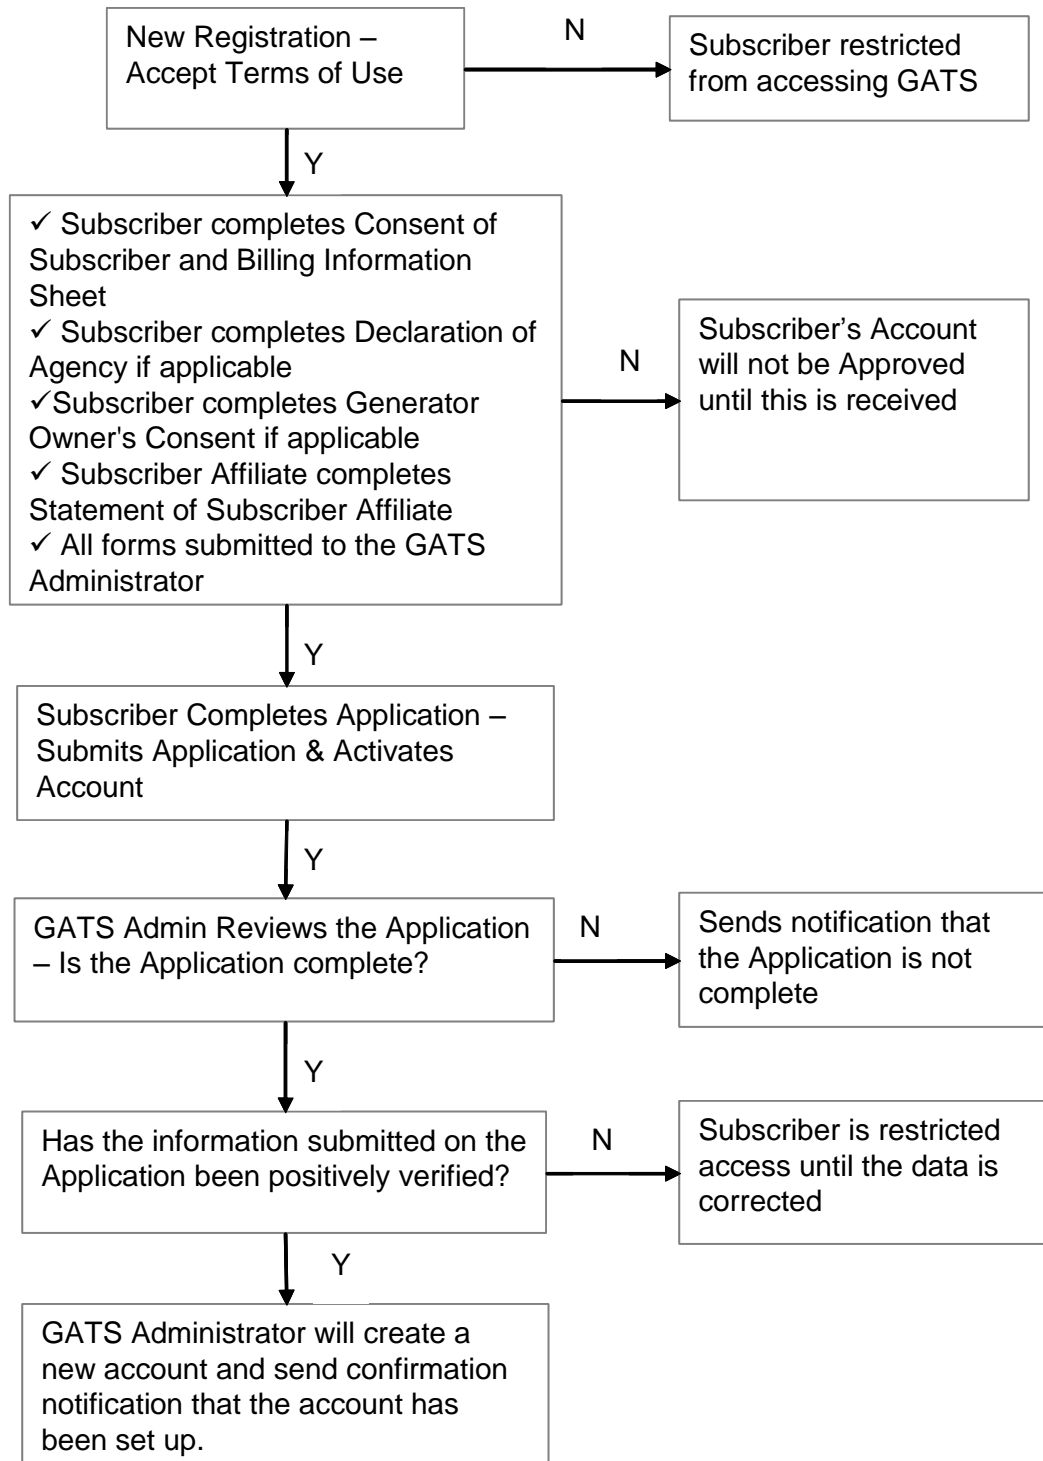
New Registration – Accept Terms of Use

N

Subscriber restricted from accessing GATS

Y

✓ Subscriber completes Consent of Subscriber and Billing Information Sheet
✓ Subscriber completes Declaration of Agency if applicable
✓Subscriber completes Generator Owner's Consent if applicable
✓ Subscriber Affiliate completes Statement of Subscriber Affiliate
✓ All forms submitted to the GATS Administrator

N

Subscriber's Account will not be Approved until this is received

Y

Subscriber Completes Application – Submits Application & Activates Account

Y

GATS Admin Reviews the Application – Is the Application complete?

N

Sends notification that the Application is not complete

Y

Has the information submitted on the Application been positively verified?

N

Subscriber is restricted access until the data is corrected

Y

GATS Administrator will create a new account and send confirmation notification that the account has been set up.